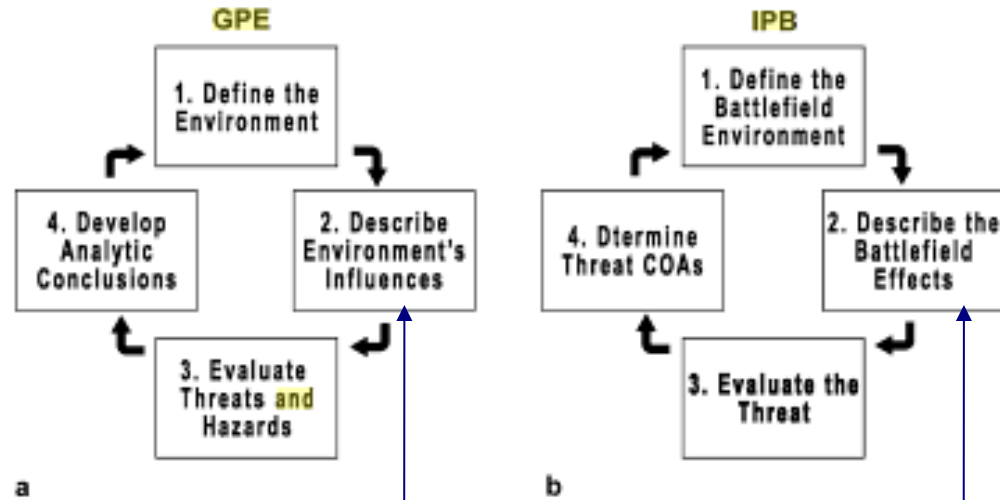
GPE

1. Define the Environment

2. Describe Environment's Influences

3. Evaluate Threats and Hazards

4. Develop Analytic Conclusions

a

IPB

1. Define the Battlefield Environment

2. Describe the Battlefield Effects

3. Evaluate the Threat

4. Dtermine Threat COAs

b